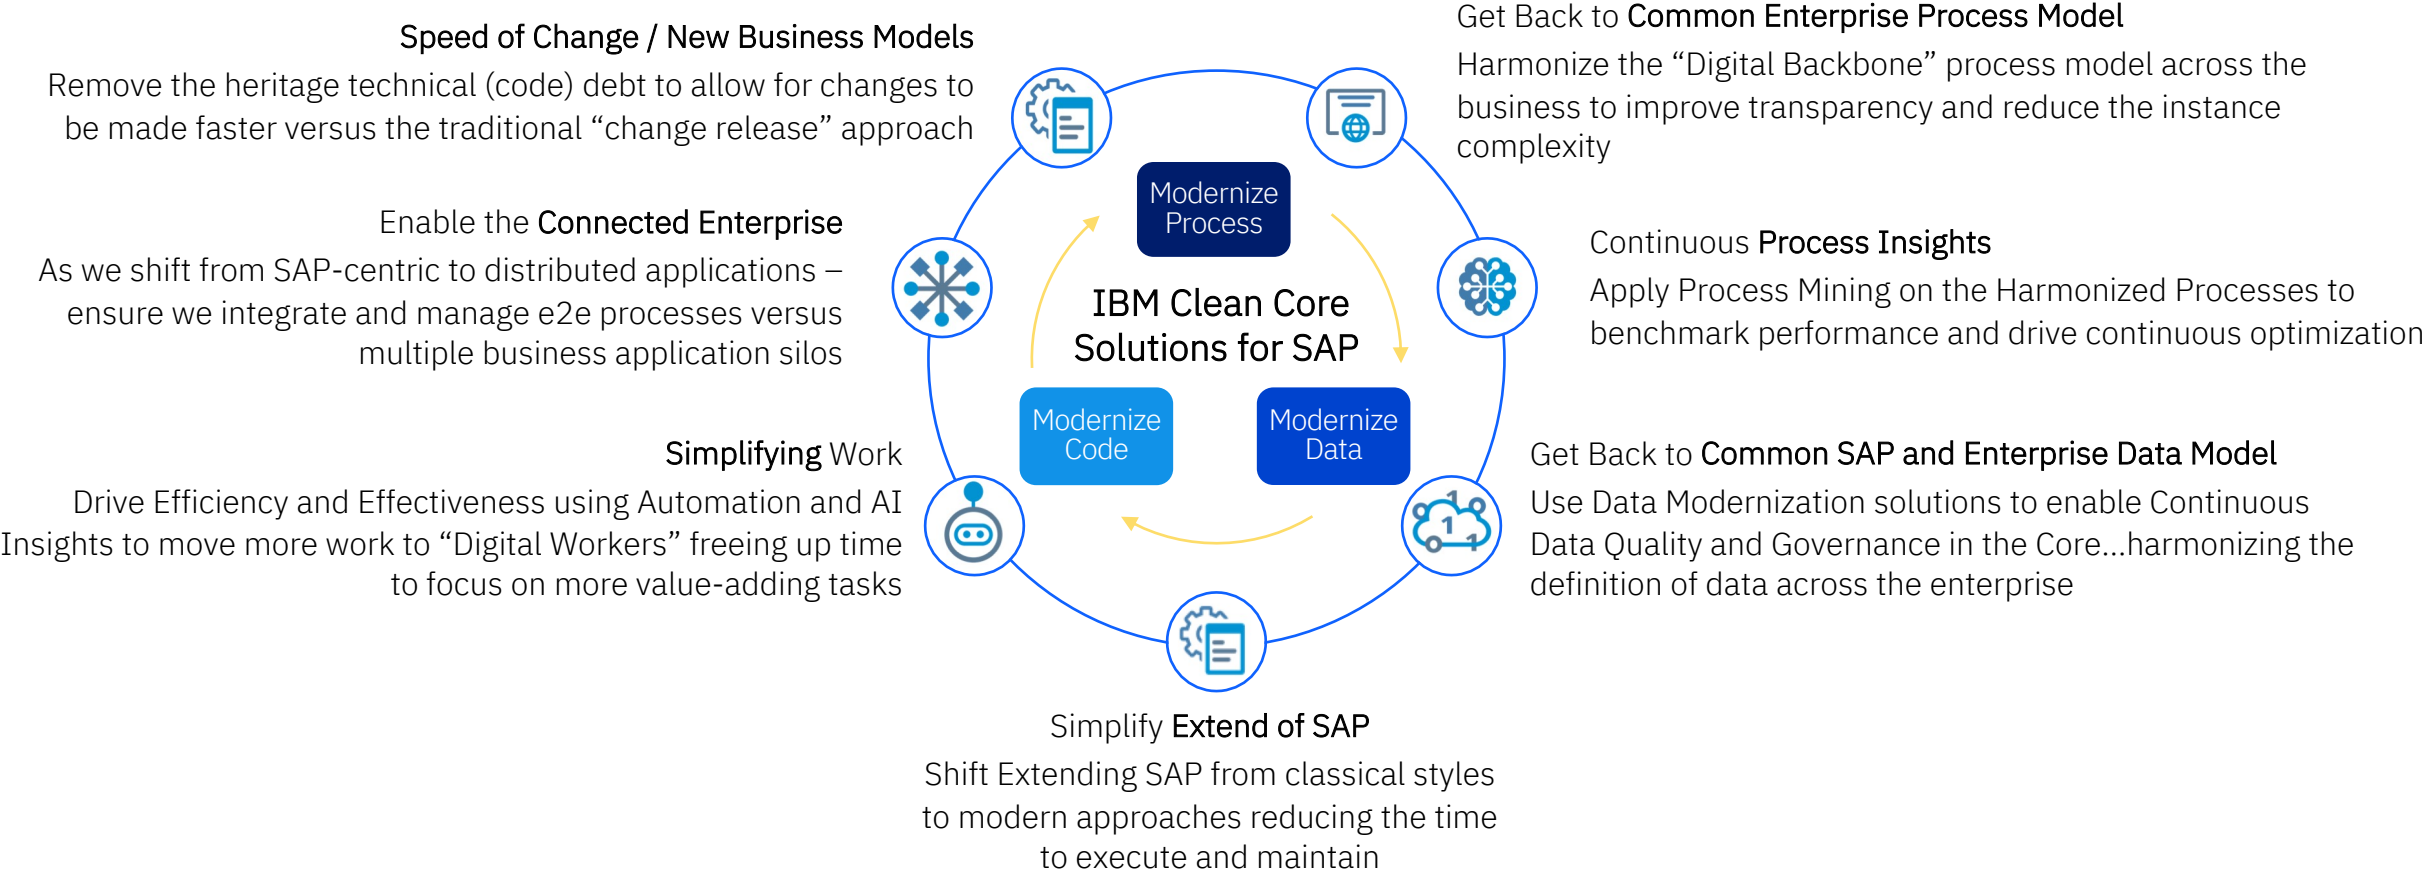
Speed of Change / New Business Models
Remove the heritage technical (code) debt to allow for changes to be made faster versus the traditional “change release” approach

Enable the Connected Enterprise
As we shift from SAP-centric to distributed applications – ensure we integrate and manage e2e processes versus multiple business application silos

Simplifying Work
Drive Efficiency and Effectiveness using Automation and AI Insights to move more work to “Digital Workers” freeing up time to focus on more value-adding tasks

Get Back to Common Enterprise Process Model
Harmonize the “Digital Backbone” process model across the business to improve transparency and reduce the instance complexity

Continuous Process Insights
Apply Process Mining on the Harmonized Processes to benchmark performance and drive continuous optimization

Get Back to Common SAP and Enterprise Data Model
Use Data Modernization solutions to enable Continuous Data Quality and Governance in the Core...harmonizing the definition of data across the enterprise

Modernize Process

IBM Clean Core Solutions for SAP

Modernize Code

Modernize Data

Simplify Extend of SAP
Shift Extending SAP from classical styles to modern approaches reducing the time to execute and maintain